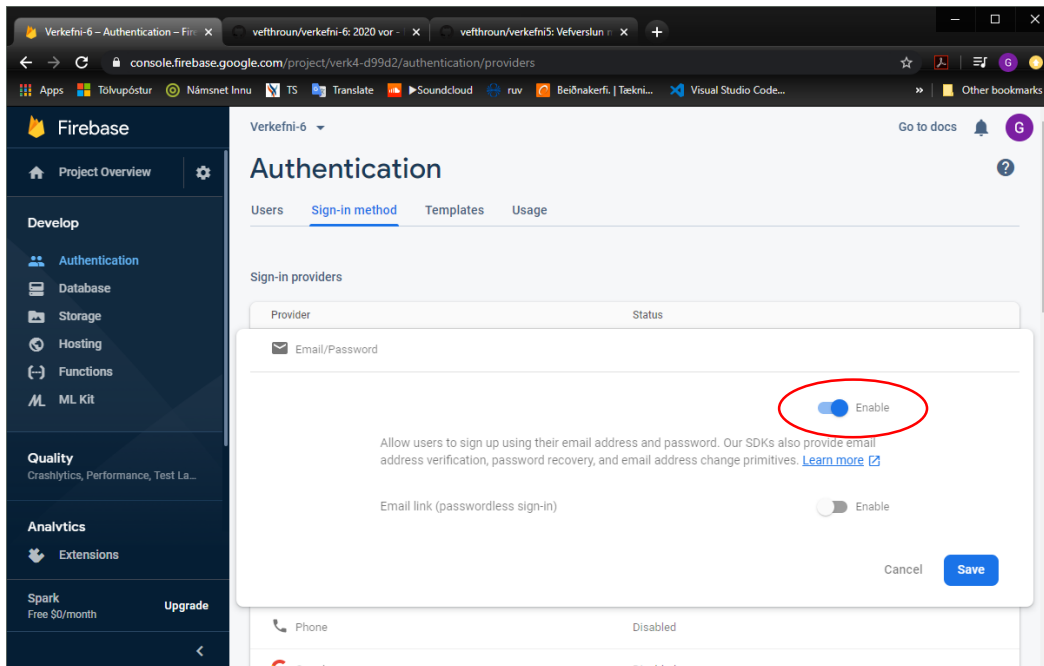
Verkefni-6 – Authentication – Fir
vefthroun/verkefni-6: 2020 vor -
vefthroun/verkefni5: Vefverslun n
console.firebase.google.com/project/verk4-d99d2/authentication/providers
Apps Tölvupóstur Námsnet Innu TS Translate Soundcloud ruv Beiðnakerfi. | Tækni... Visual Studio Code... » Other bookmarks

Firebase
Project Overview
Develop
Authentication
Database
Storage
Hosting
Functions
ML Kit
Quality
Crashlytics, Performance, Test La...
Analytics
Extensions
Spark
Free $0/month
Upgrade

Verkefni-6
Go to docs
G
Authentication
Users Sign-in method Templates Usage

Sign-in providers
Provider Status
Email/Password
Enable
Allow users to sign up using their email address and password. Our SDKs also provide email address verification, password recovery, and email address change primitives. Learn more
Email link (passwordless sign-in) Enable
Cancel Save
Phone Disabled